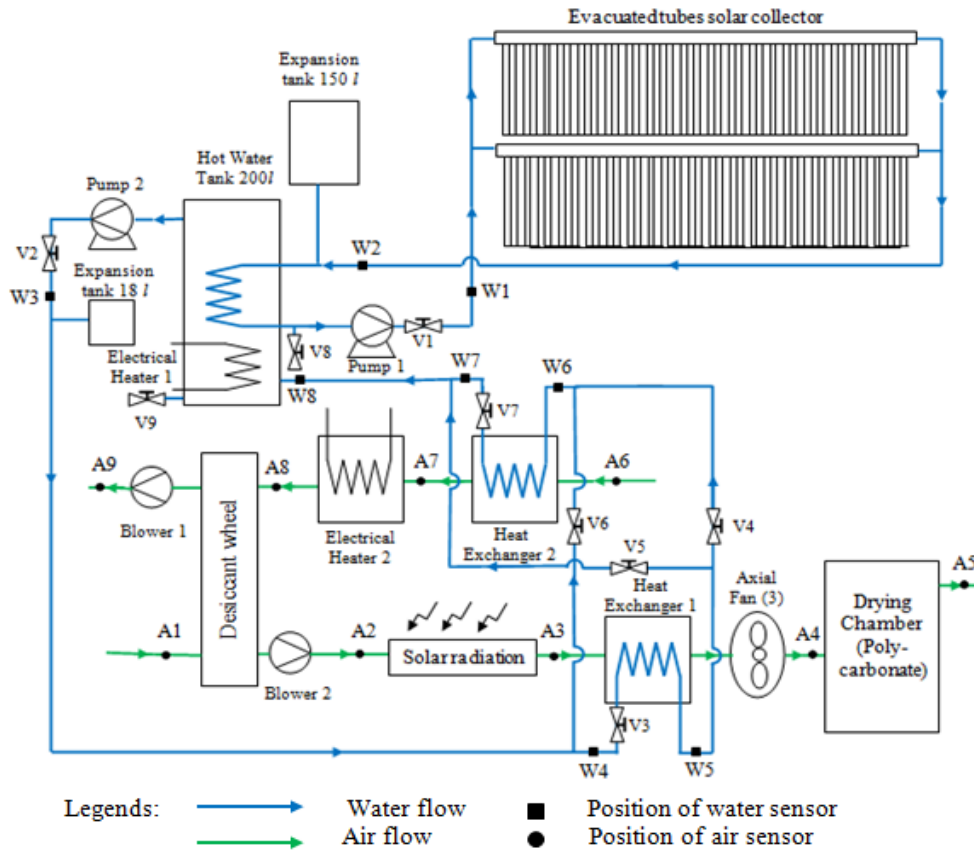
Evacuatedtubes solar collector

Expansion tank 150 *l*

Hot Water Tank 200*l*

Pump 2

V2

Expansion tank 18 *l*

W3

W2

W1

V8

Pump 1

V1

Electrical Heater 1

V9

W8

W7

V7

W6

A9

Blower 1

Desiccant wheel

A8

Electrical Heater 2

A7

Heat Exchanger 2

A6

V6

V4

V5

A1

Blower 2

A2

Solarradiation

A3

Heat Exchanger 1

Axial Fan (3)

A4

Drying Chamber (Poly-carbonate)

A5

V3

W4

W5

Legends: Water flow Position of water sensor

Air flow Position of air sensor